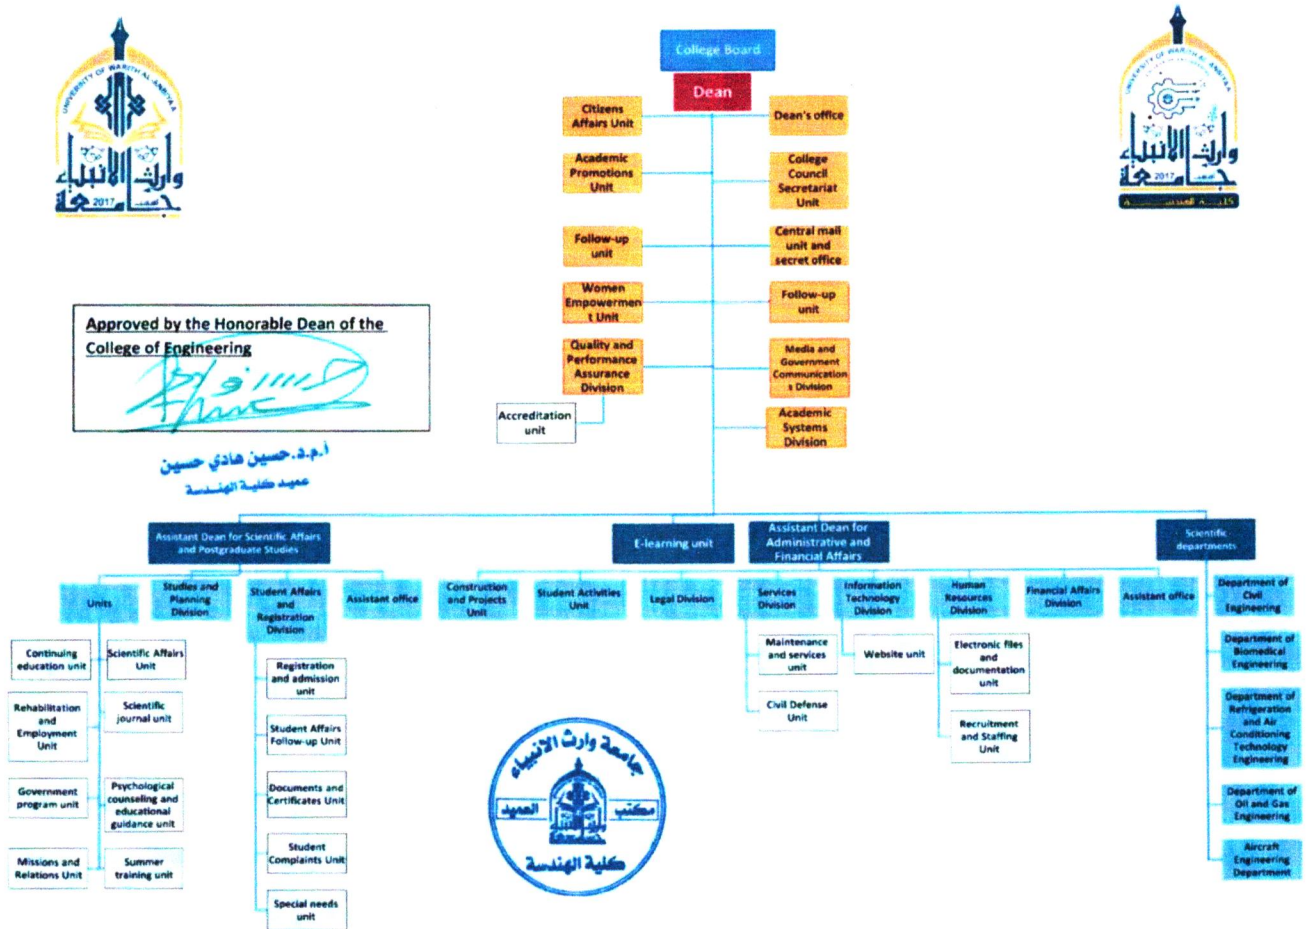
UNIVERSITY OF WARITH AL-ANBIYAA
وارث الأنبياء
جامعة
2017

College Board
Dean

Citizens Affairs Unit
Dean's office
Academic Promotions Unit
College Council Secretariat Unit
Follow-up unit
Central mail unit and secret office
Women Empowerment Unit
Follow-up unit
Quality and Performance Assurance Division
Media and Government Communications Division
Accreditation unit
Academic Systems Division

UNIVERSITY OF WARITH AL-ANBIYAA
وارث الأنبياء
جامعة
2017
كلية الهندسة

Approved by the Honorable Dean of the College of Engineering

أ.م.د.حسين هادي حسين
عميد كلية الهندسة

Assistant Dean for Scientific Affairs and Postgraduate Studies
E-learning unit
Assistant Dean for Administrative and Financial Affairs
Scientific departments

Units
Studies and Planning Division
Student Affairs and Registration Division
Assistant office
Construction and Projects Unit
Student Activities Unit
Legal Division
Services Division
Information Technology Division
Human Resources Division
Financial Affairs Division
Assistant office
Department of Civil Engineering

Continuing education unit
Scientific Affairs Unit
Rehabilitation and Employment Unit
Scientific journal unit
Government program unit
Psychological counseling and educational guidance unit
Missions and Relations Unit
Summer training unit

Registration and admission unit
Student Affairs Follow-up Unit
Documents and Certificates Unit
Student Complaints Unit
Special needs unit

Maintenance and services unit
Civil Defense Unit
Website unit
Electronic files and documentation unit
Recruitment and Staffing Unit

Department of Biomedical Engineering
Department of Refrigeration and Air Conditioning Technology Engineering
Department of Oil and Gas Engineering
Aircraft Engineering Department

جامعة وارث الأنبياء
مكتب العميد
كلية الهندسة